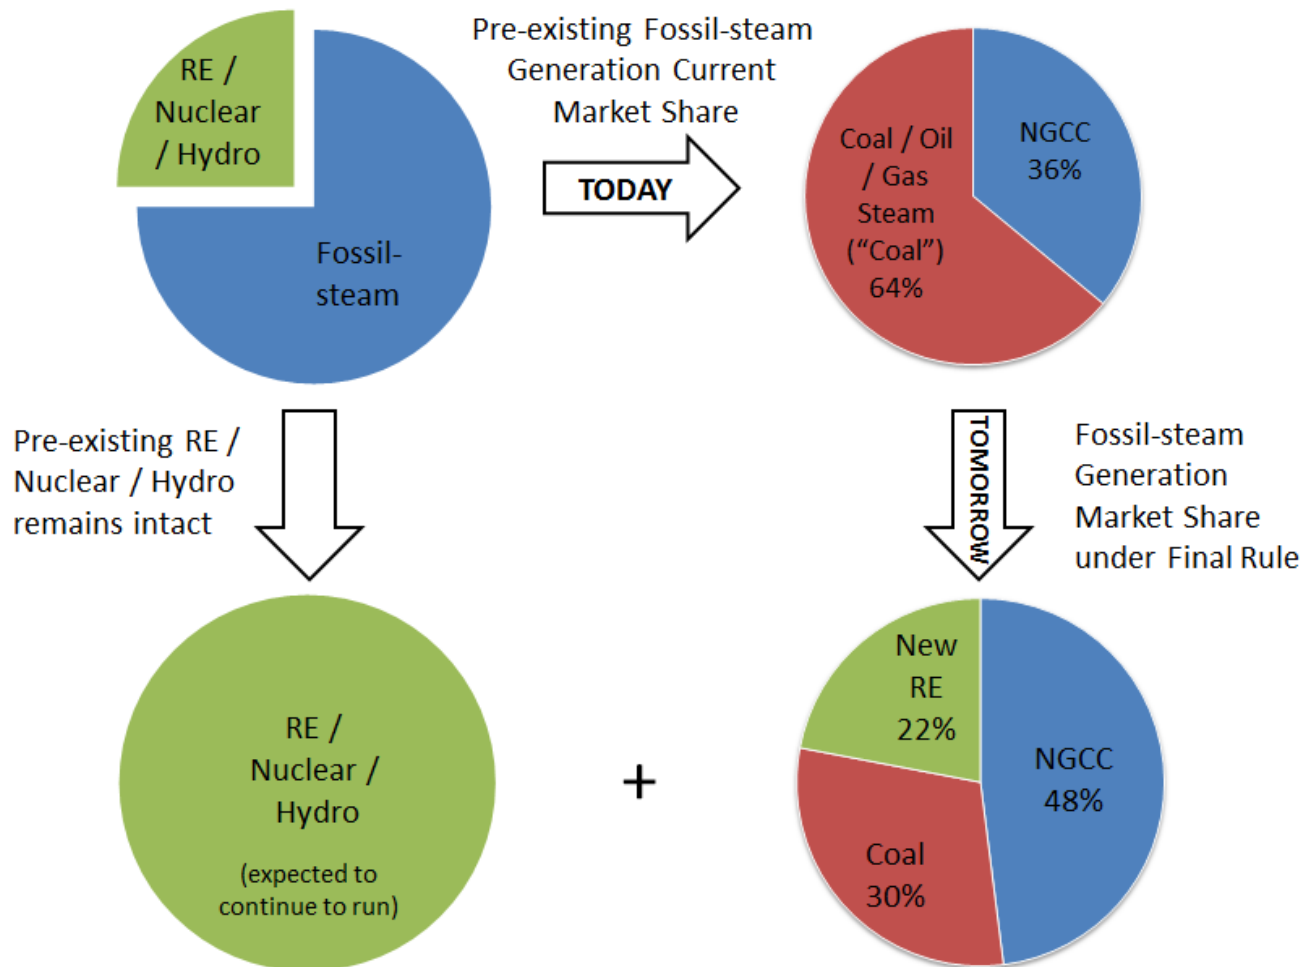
RE / Nuclear / Hydro

Fossil-steam

Pre-existing Fossil-steam Generation Current Market Share

TODAY

Coal / Oil / Gas Steam ("Coal") 64%

NGCC 36%

Pre-existing RE / Nuclear / Hydro remains intact

TOMORROW

Fossil-steam Generation Market Share under Final Rule

RE / Nuclear / Hydro

(expected to continue to run)

+

New RE 22%

NGCC 48%

Coal 30%